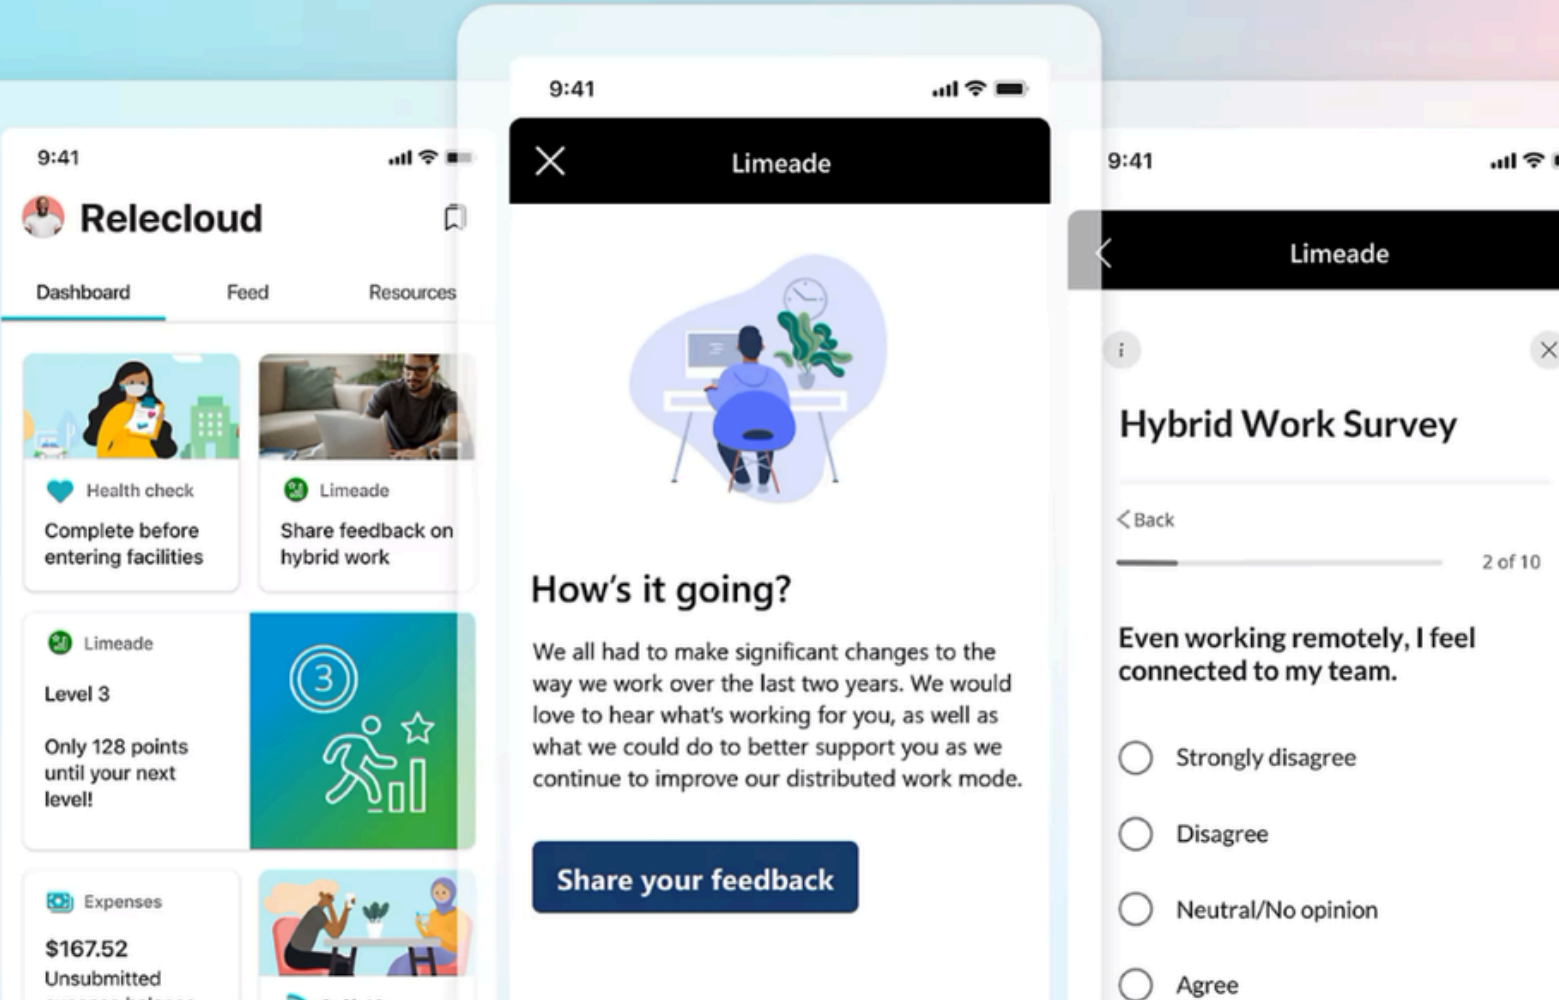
9:41

Relecloud

Dashboard Feed Resources

Health check

Complete before entering facilities

Limeade

Share feedback on hybrid work

Limeade

Level 3

Only 128 points until your next level!

3

Expenses

$167.52

Unsubmitted

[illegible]

9:41

Limeade

How's it going?

We all had to make significant changes to the way we work over the last two years. We would love to hear what's working for you, as well as what we could do to better support you as we continue to improve our distributed work mode.

Share your feedback

9:41

Limeade

i

Hybrid Work Survey

Back

2 of 10

Even working remotely, I feel connected to my team.

Strongly disagree

Disagree

Neutral/No opinion

Agree